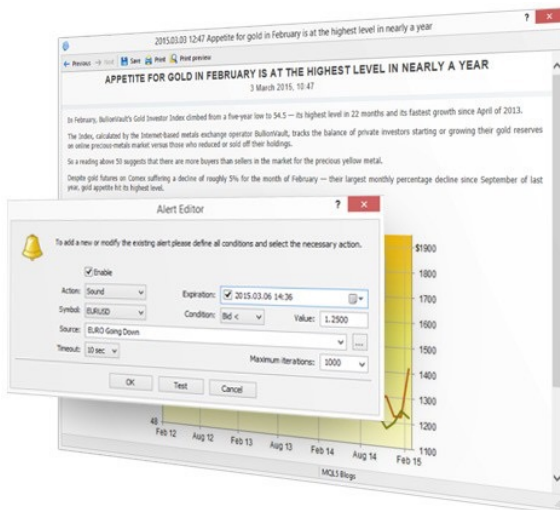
2015.03.03 12:47 Appetite for gold in February is at the highest level in nearly a year

? ×

← Previous → Next Save Print Print preview

APPETITE FOR GOLD IN FEBRUARY IS AT THE HIGHEST LEVEL IN NEARLY A YEAR

3 March 2015, 10:47

In February, BullionVault's Gold Investor Index climbed from a five-year low to 54.5 — its highest level in 22 months and its fastest growth since April of 2013.

The Index, calculated by the Internet-based metals exchange operator BullionVault, tracks the balance of private investors starting or growing their gold reserves on online precious-metals market versus those who reduced or sold off their holdings.

So a reading above 50 suggests that there are more buyers than sellers in the market for the precious yellow metal.

Despite gold futures on Comex suffering a decline of roughly 5% for the month of February — their largest monthly percentage decline since September of last year, gold appetite hit its highest level.

Alert Editor

? ×

To add a new or modify the existing alert please define all conditions and select the necessary action.

Enable

Action: Sound

Expiration: 2015.03.06 14:36

Symbol: EURUSD

Condition: Bid <

Value: 1.2500

Source: EURO Going Down

Timeout: 10 sec

Maximum iterations: 1000

OK Test Cancel

$1900
1800
1700
1600
1500
1400
1300
1200
1100

Feb 12 Aug 12 Feb 13 Aug 13 Feb 14 Aug 14 Feb 15

MQL5 Blogs